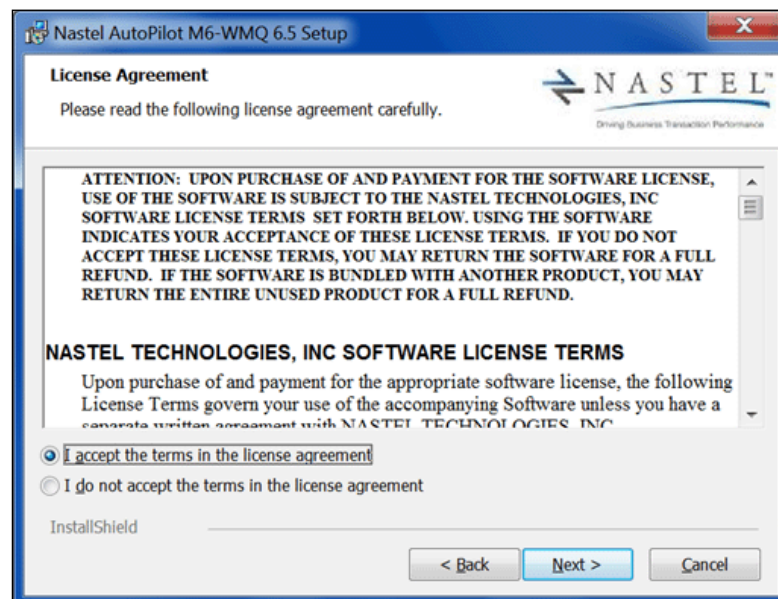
Nastel AutoPilot M6-WMQ 6.5 Setup

License Agreement

Please read the following license agreement carefully.

NASTEL

Driving Business Transaction Performance

ATTENTION: UPON PURCHASE OF AND PAYMENT FOR THE SOFTWARE LICENSE, USE OF THE SOFTWARE IS SUBJECT TO THE NASTEL TECHNOLOGIES, INC SOFTWARE LICENSE TERMS SET FORTH BELOW. USING THE SOFTWARE INDICATES YOUR ACCEPTANCE OF THESE LICENSE TERMS. IF YOU DO NOT ACCEPT THESE LICENSE TERMS, YOU MAY RETURN THE SOFTWARE FOR A FULL REFUND. IF THE SOFTWARE IS BUNDLED WITH ANOTHER PRODUCT, YOU MAY RETURN THE ENTIRE UNUSED PRODUCT FOR A FULL REFUND.

NASTEL TECHNOLOGIES, INC SOFTWARE LICENSE TERMS

Upon purchase of and payment for the appropriate software license, the following License Terms govern your use of the accompanying Software unless you have a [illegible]

I accept the terms in the license agreement

I do not accept the terms in the license agreement

InstallShield

< Back

Next >

Cancel